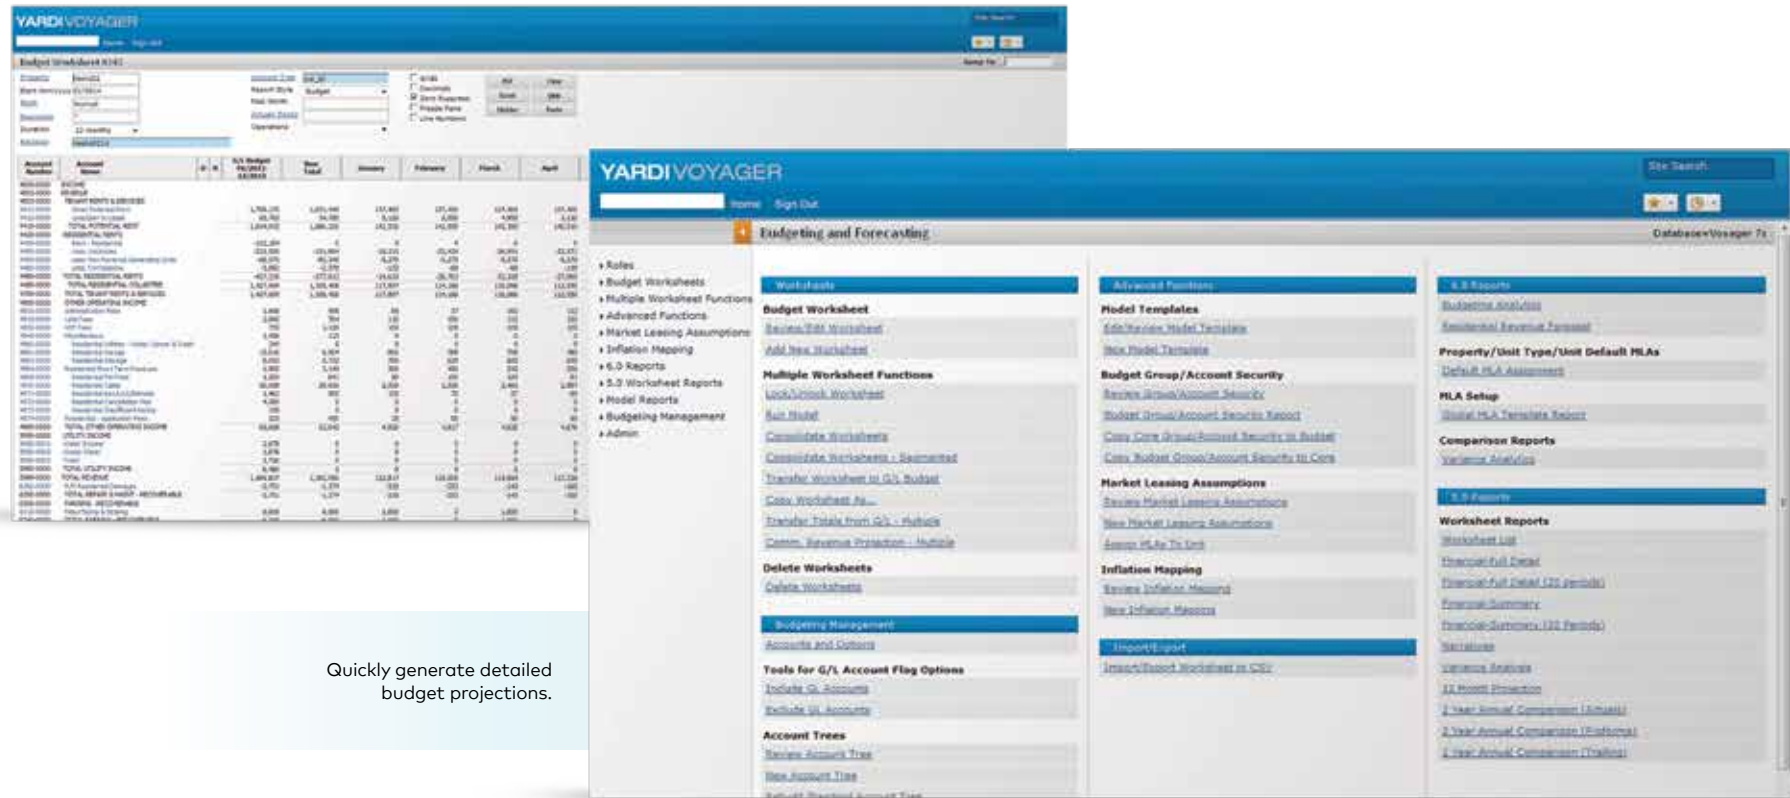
YARDI VOYAGER

Home Sign Out

Budget Worksheet

YARDI VOYAGER

Site Search

Home Sign Out

Budgeting and Forecasting

Database=Voyager 7s

Roles
Budget Worksheets
Multiple Worksheet Functions
Advanced Functions
Market Leasing Assumptions
Inflation Mapping
6.0 Reports
5.0 Worksheet Reports
Model Reports
Budgeting Management
Admin

Worksheets

Budget Worksheet
Review/Edit Worksheet
Add New Worksheet

Multiple Worksheet Functions
Lock/Unlock Worksheet
Run Model
Consolidate Worksheets
Consolidate Worksheets - Segmented
Transfer Worksheet to G/L Budget
Copy Worksheet As...
Transfer Totals from G/L - Multiple
Comm. Revenue Projection - Multiple

Delete Worksheets
Delete Worksheets

Budgeting Management
Accounts and Options

Tools for G/L Account Flag Options
Include GL Accounts
Exclude GL Accounts

Account Trees
Review Account Tree
New Account Tree

Advanced Functions

Model Templates
Edit/Review Model Template
New Model Template

Budget Group/Account Security
Review Group/Account Security
Budget Group/Account Security Report
Copy Core Group/Account Security to Budget
Copy Budget Group/Account Security to Core

Market Leasing Assumptions
Review Market Leasing Assumptions
New Market Leasing Assumptions
Assign MLAs To Unit

Inflation Mapping
Review Inflation Mapping
New Inflation Mapping

Import/Export
Import/Export Worksheet to CSV

6.0 Reports
Budgeting Analytics
Residential Revenue Forecast

Property/Unit Type/Unit Default MLAs
Default MLA Assignment

MLA Setup
Global MLA Template Report

Comparison Reports
Variance Analytics

5.0 Reports

Worksheet Reports
Worksheet List
Financial-Full Detail
Financial-Full Detail (20 periods)
Financial-Summary
Financial-Summary (20 Periods)
Narratives
Variance Analysis
12 Month Projection
2 Year Annual Comparison (Actuals)
2 Year Annual Comparison (Proforma)
2 Year Annual Comparison (Trailing)

Quickly generate detailed budget projections.